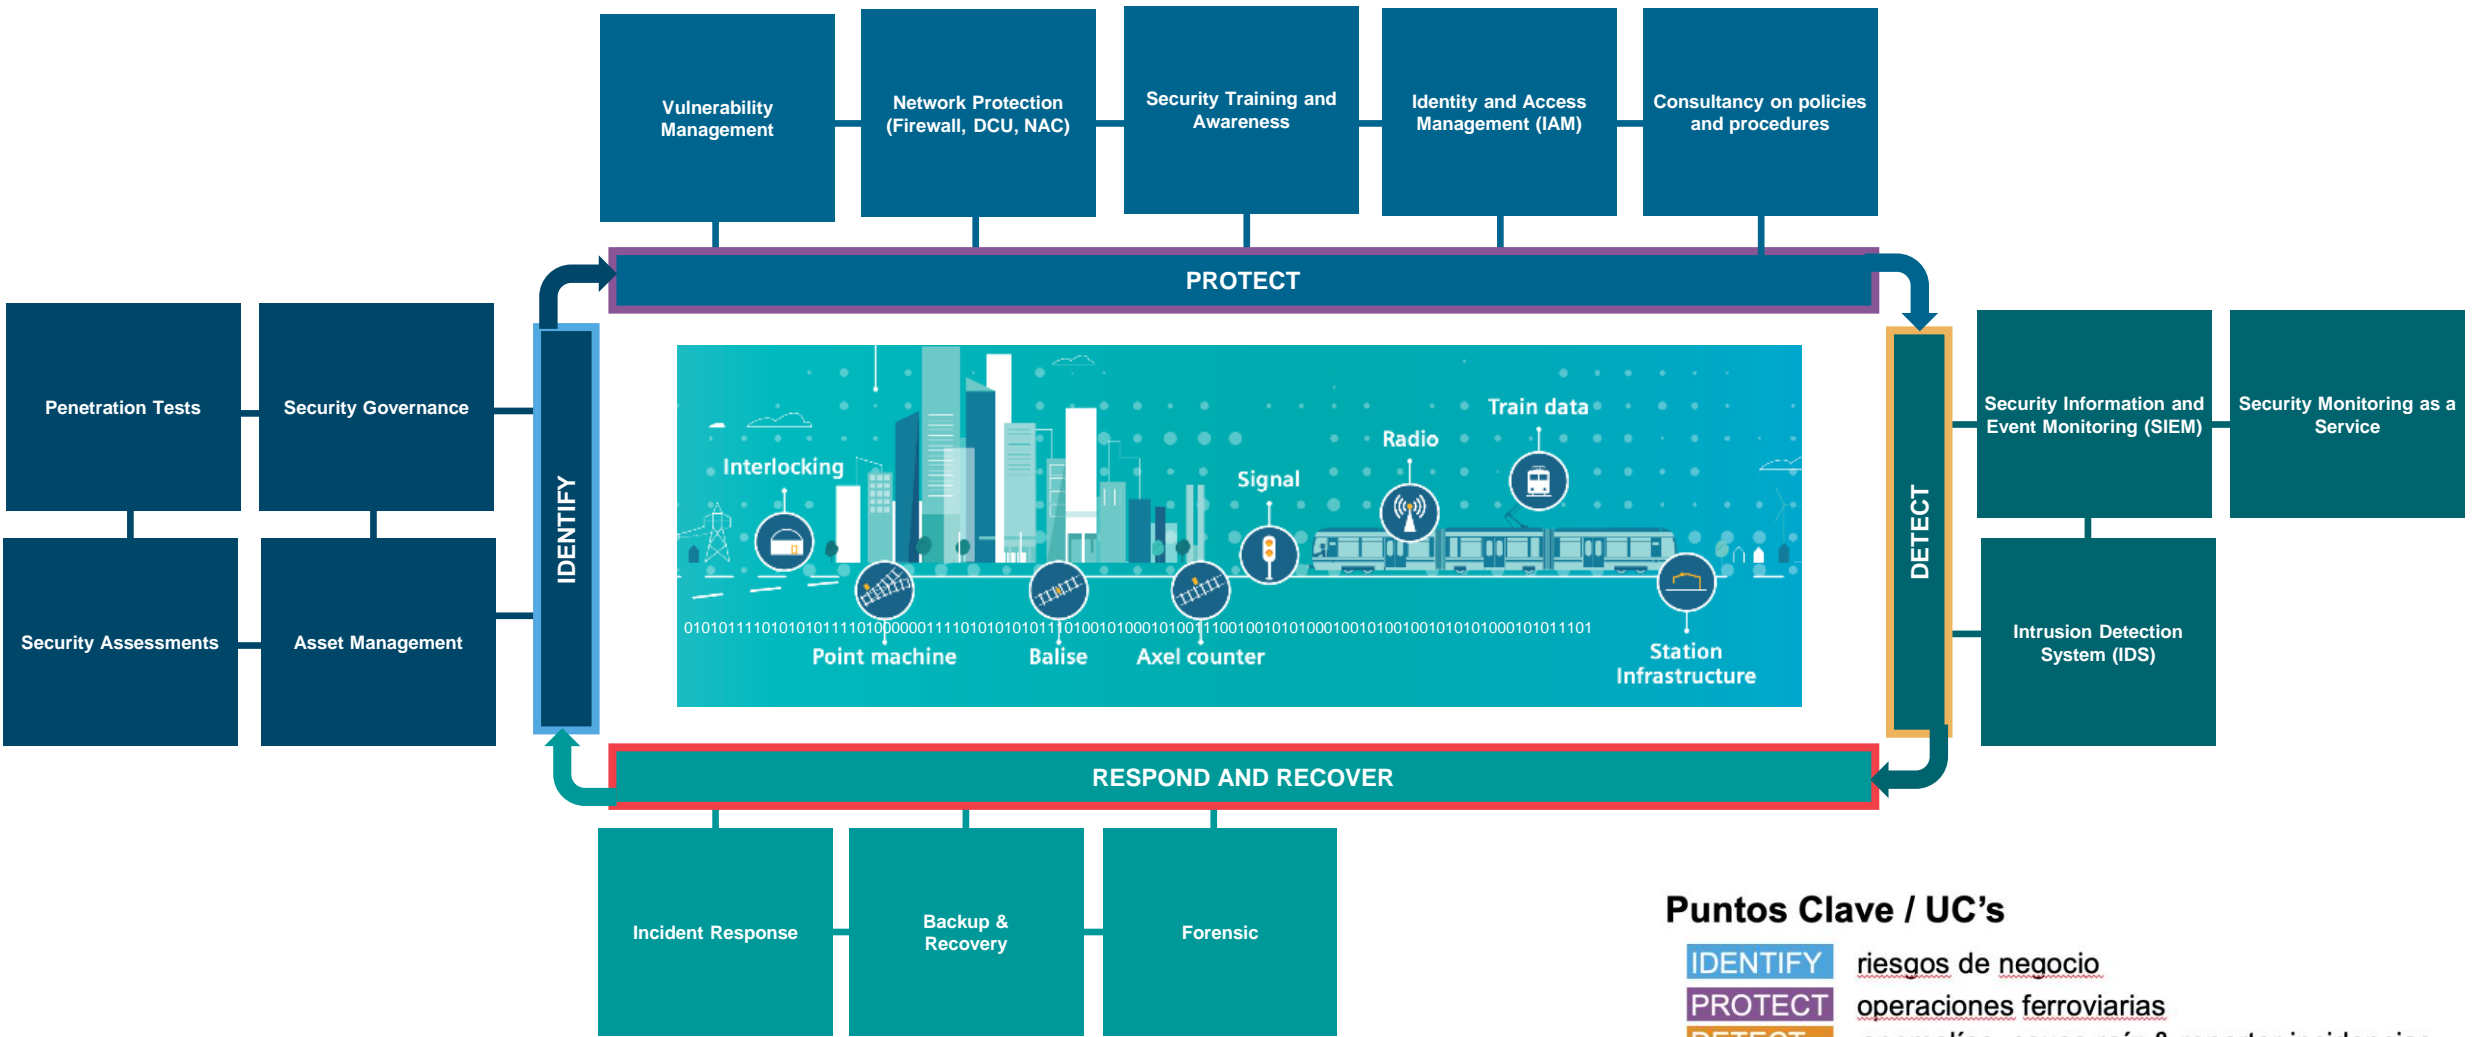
Vulnerability Management

Network Protection (Firewall, DCU, NAC)

Security Training and Awareness

Identity and Access Management (IAM)

Consultancy on policies and procedures

PROTECT

Penetration Tests

Security Governance

Security Assessments

Asset Management

IDENTIFY

Interlocking

Signal

Radio

Train data

0101011110101010111101000000111101010101011101001010001010011100100101010001001010010010101010001010111101

Point machine

Balise

Axel counter

Station Infrastructure

DETECT

Security Information and Event Monitoring (SIEM)

Security Monitoring as a Service

Intrusion Detection System (IDS)

RESPOND AND RECOVER

Incident Response

Backup & Recovery

Forensic

Puntos Clave / UC's

IDENTIFY riesgos de negocio

PROTECT operaciones ferroviarias

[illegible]